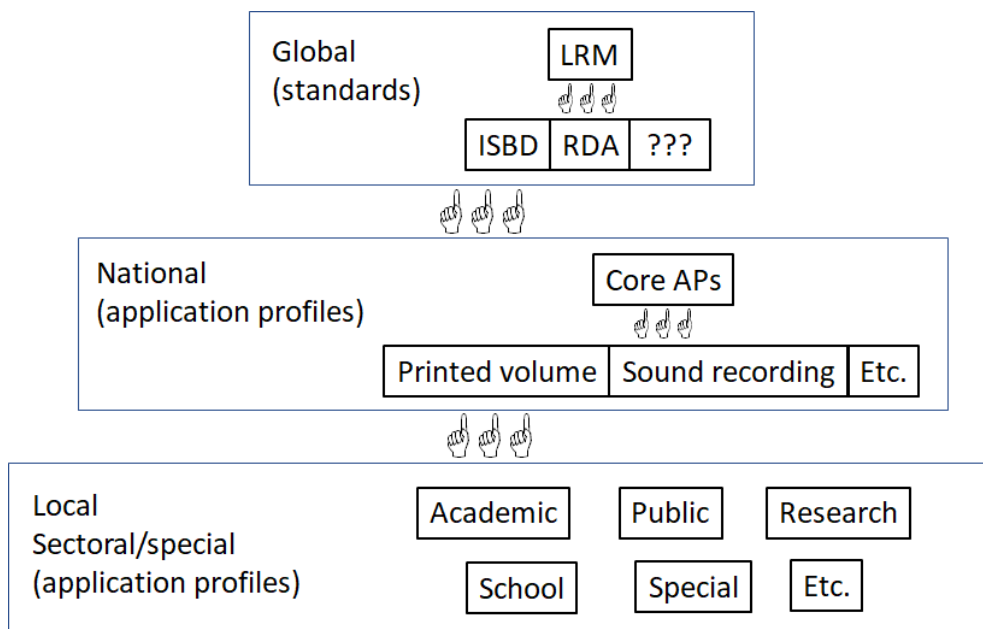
Global
(standards)

LRM

ISBD | RDA | ???

National
(application profiles)

Core APs

Printed volume | Sound recording | Etc.

Local
Sectoral/special
(application profiles)

Academic
Public
Research
School
Special
Etc.